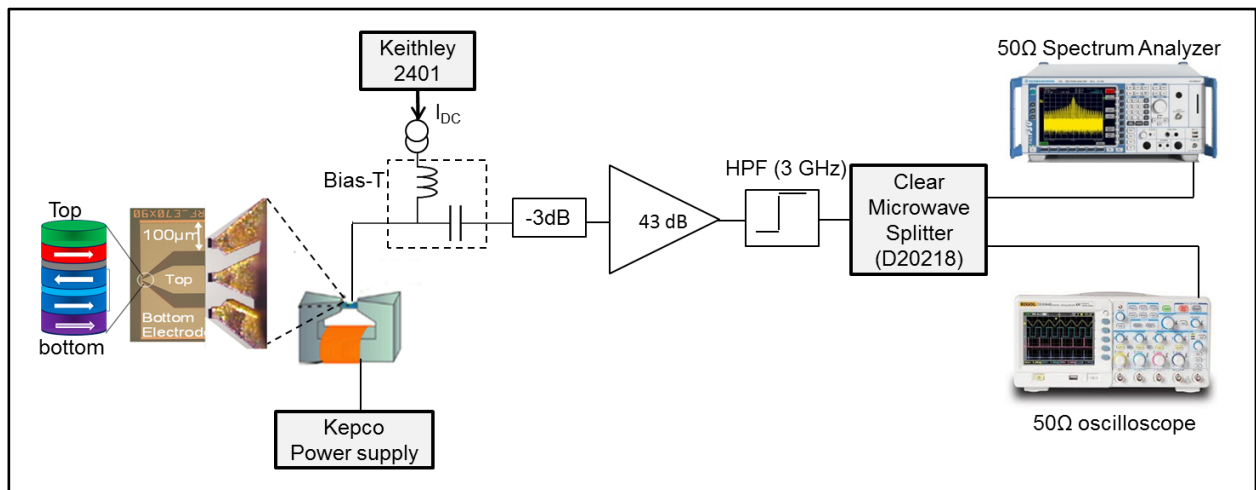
Keithley 2401

$I_{DC}$

Bias-T

50Ω Spectrum Analyzer

Top

06X0&3 38

100μm

Top

Bottom Electrod

bottom

-3dB

43 dB

HPF (3 GHz)

Clear Microwave Splitter (D20218)

Kepco Power supply

50Ω oscilloscope